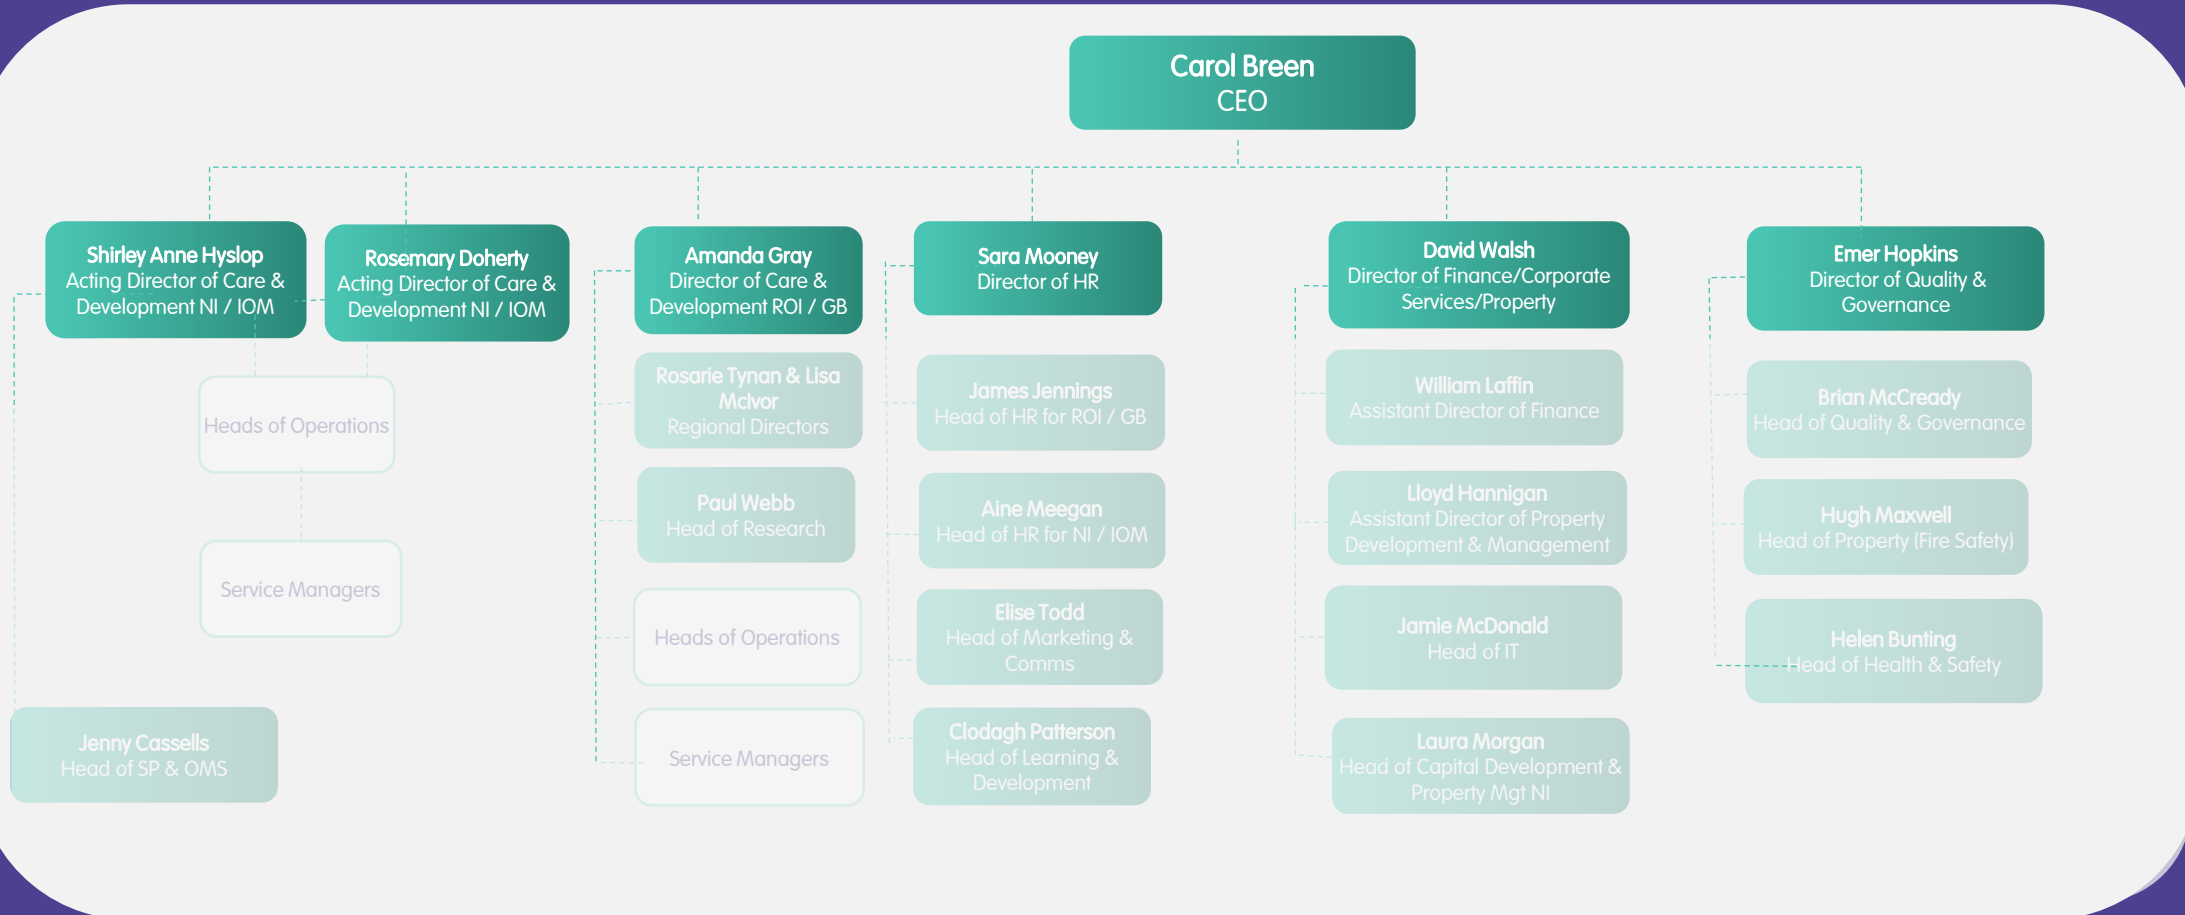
Carol Breen
CEO

Shirley Anne Hyslop
Acting Director of Care & Development NI / IOM

Rosemary Doherty
Acting Director of Care & Development NI / IOM

Heads of Operations

Service Managers

Jenny Cassells
Head of SP & OMS

Amanda Gray
Director of Care & Development ROI / GB

Rosarie Tynan & Lisa McIvor
Regional Directors

Paul Webb
Head of Research

Heads of Operations

Service Managers

Sara Mooney
Director of HR

James Jennings
Head of HR for ROI / GB

Aine Meegan
Head of HR for NI / IOM

Elise Todd
Head of Marketing & Comms

Clodagh Patterson
Head of Learning & Development

David Walsh
Director of Finance/Corporate Services/Property

William Laffin
Assistant Director of Finance

Lloyd Hannigan
Assistant Director of Property Development & Management

Jamie McDonald
Head of IT

Laura Morgan
Head of Capital Development & Property Mgt NI

Emer Hopkins
Director of Quality & Governance

Brian McCready
Head of Quality & Governance

Hugh Maxwell
Head of Property (Fire Safety)

Helen Bunting
Head of Health & Safety